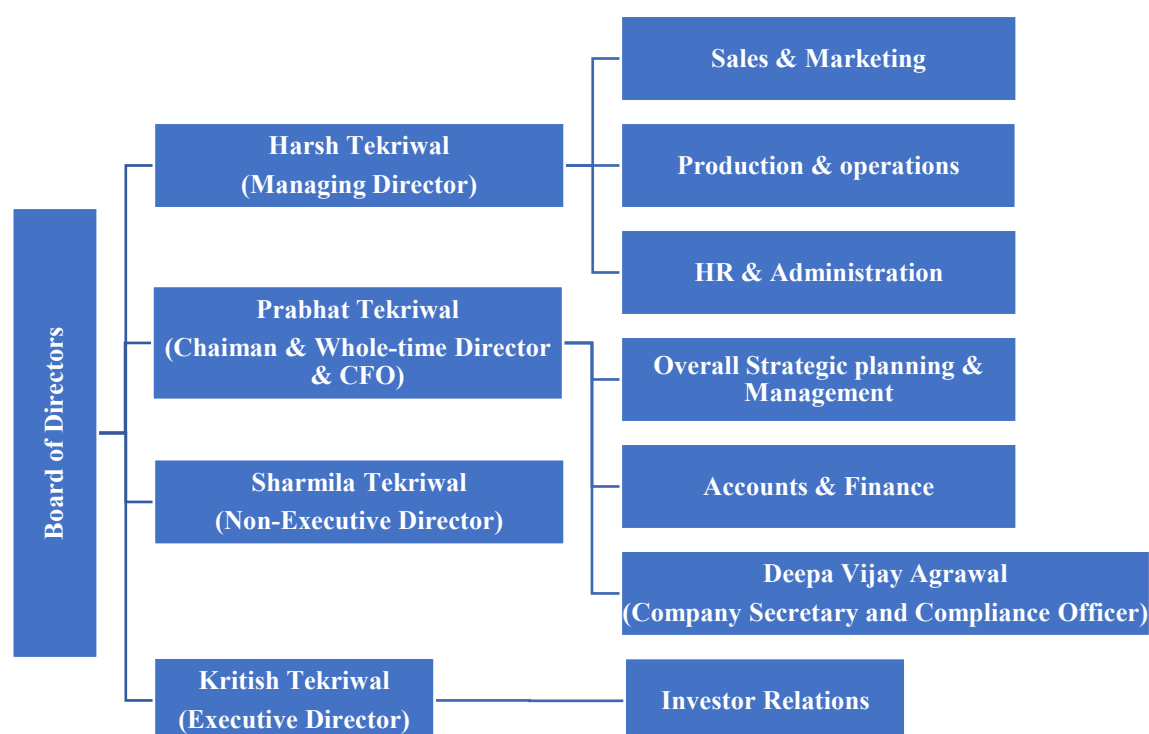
Board of Directors

Harsh Tekriwal
(Managing Director)

Prabhat Tekriwal
(Chaiman & Whole-time Director & CFO)

Sharmila Tekriwal
(Non-Executive Director)

Kritish Tekriwal
(Executive Director)

Sales & Marketing

Production & operations

HR & Administration

Overall Strategic planning & Management

Accounts & Finance

Deepa Vijay Agrawal
(Company Secretary and Compliance Officer)

Investor Relations